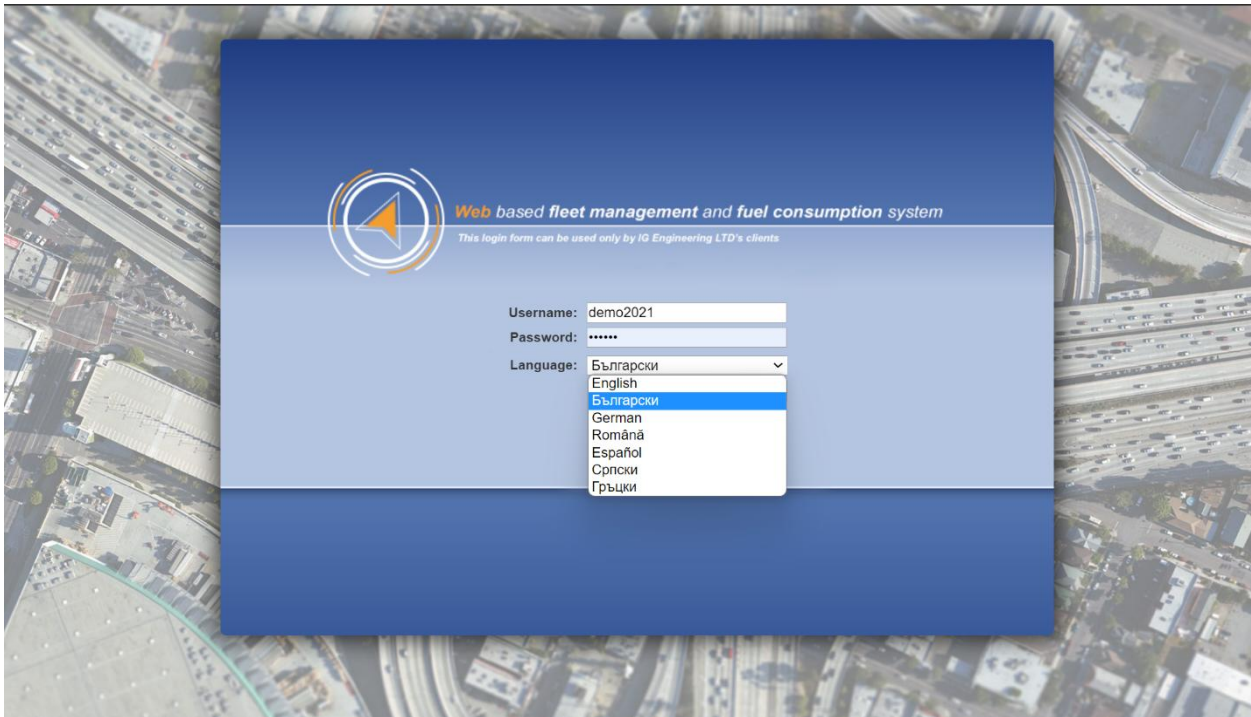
Web based fleet management and fuel consumption system
This login form can be used only by IG Engineering LTD's clients

Username: demo2021
Password: ••••••
Language: Български

English
Български
German
Română
Español
Српски
Гръцки